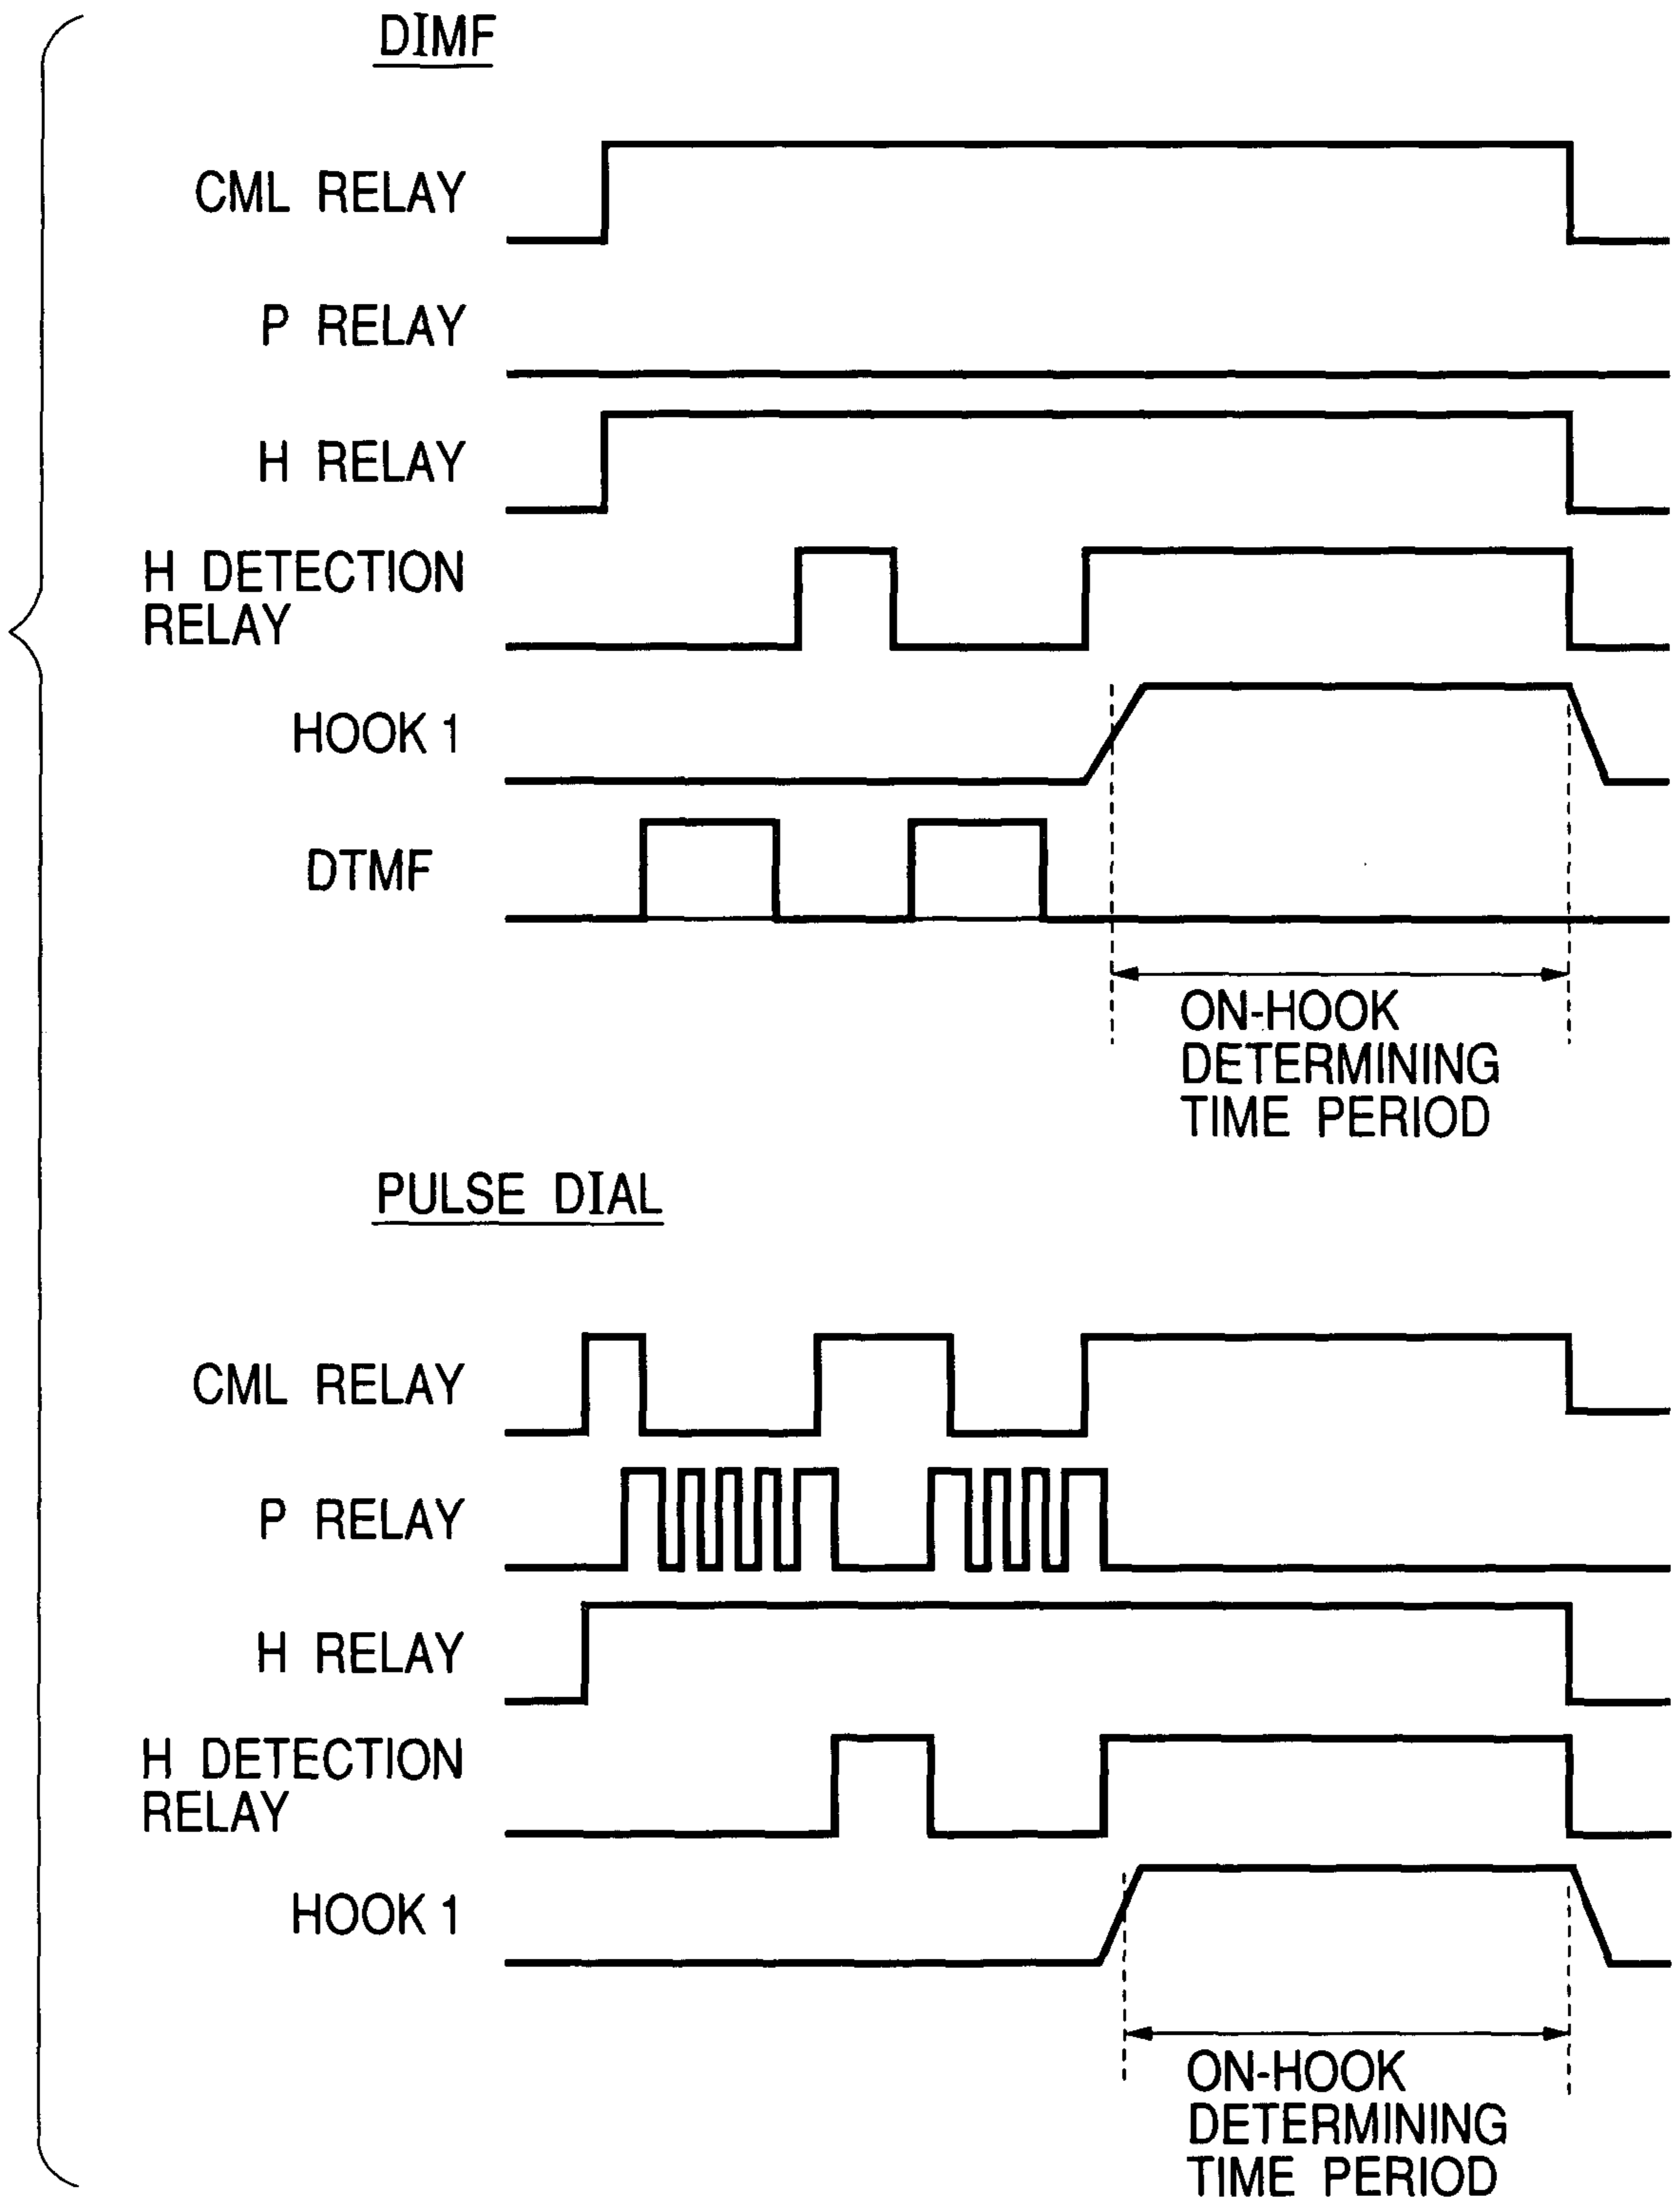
DIMF

CML RELAY

P RELAY

H RELAY

H DETECTION RELAY

HOOK 1

DTMF

ON-HOOK DETERMINING TIME PERIOD

PULSE DIAL

CML RELAY

P RELAY

H RELAY

H DETECTION RELAY

HOOK 1

ON-HOOK DETERMINING TIME PERIOD